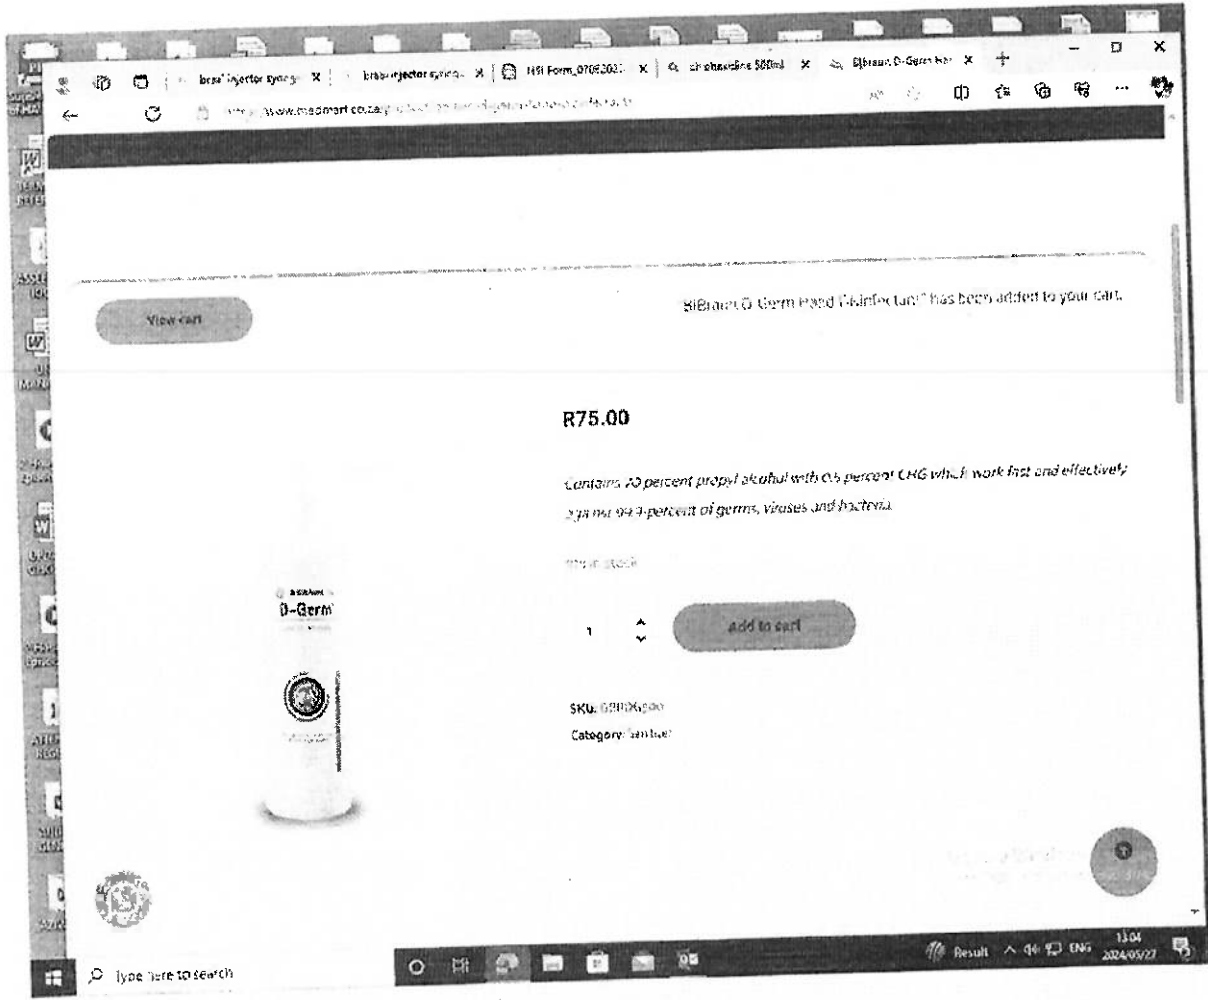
braun injector syringe X | braun injector syringe X | HSI Form_070820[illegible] X | chlorhexidine 500ml X | B|Braun D-Germ Han X +

https://www.medmart.co.za/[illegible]

View cart

B|Braun D-Germ Hand Disinfectant" has been added to your cart.

R75.00

Contains 70 percent propyl alcohol with 0.5 percent CHG which work fast and effectively against 99.9 percent of germs, viruses and bacteria.

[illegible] stock

1

add to cart

SKU: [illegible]

Category: Sanitizer

B|BRAUN
D-Germ

Type here to search

Result ENG 13:04 2024/05/27